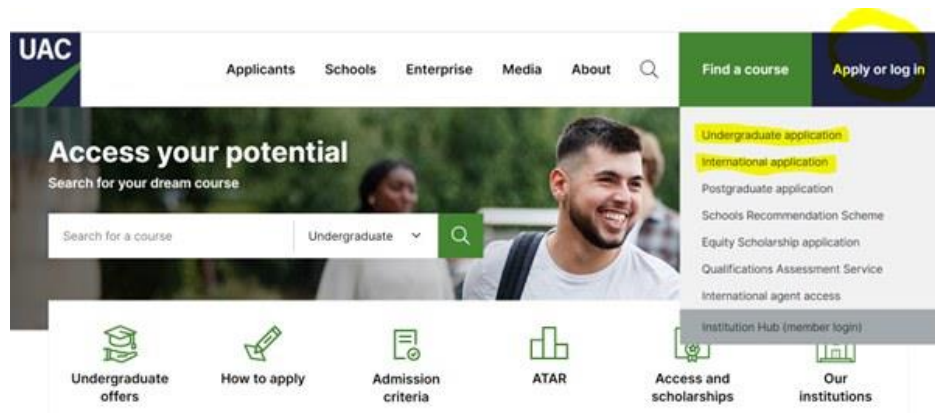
UAC

Applicants Schools Enterprise Media About

Find a course

Apply or log in

Access your potential

Search for your dream course

Search for a course

Undergraduate

Undergraduate application

International application

Postgraduate application

Schools Recommendation Scheme

Equity Scholarship application

Qualifications Assessment Service

International agent access

Institution Hub (member login)

Undergraduate offers

How to apply

Admission criteria

ATAR

Access and scholarships

Our institutions